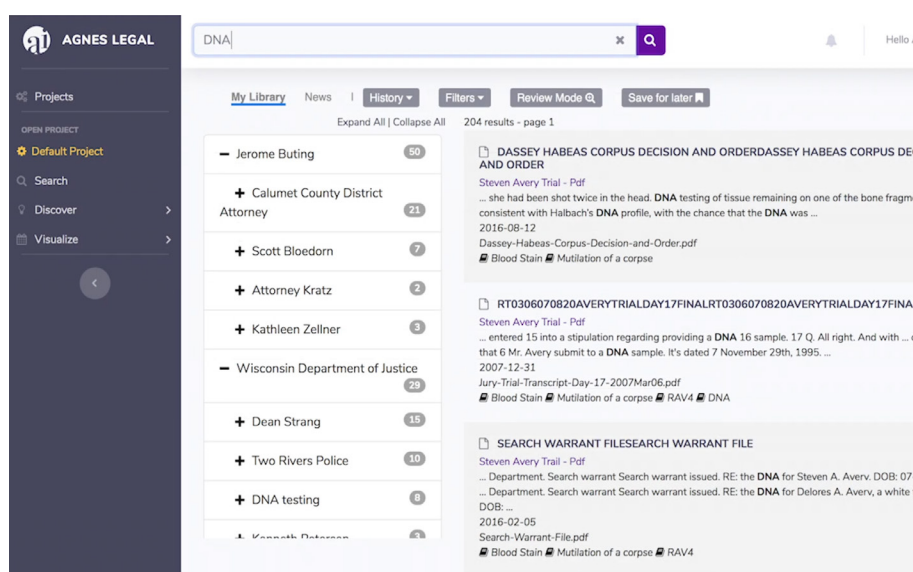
AGNES LEGAL

DNA

Hello

Projects

OPEN PROJECT

Default Project

Search

Discover

Visualize

My Library News | History Filters Review Mode Save for later

Expand All | Collapse All

204 results - page 1

– Jerome Buting 50

+ Calumet County District Attorney 21

+ Scott Bloedorn 7

+ Attorney Kratz 2

+ Kathleen Zellner 3

– Wisconsin Department of Justice 29

+ Dean Strang 15

+ Two Rivers Police 10

+ DNA testing 8

+ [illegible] 3

DASSEY HABEAS CORPUS DECISION AND ORDERDASSEY HABEAS CORPUS DE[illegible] AND ORDER

Steven Avery Trial - Pdf

... she had been shot twice in the head. **DNA** testing of tissue remaining on one of the bone fragm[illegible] consistent with Halbach's **DNA** profile, with the chance that the **DNA** was ...

2016-08-12

Dassey-Habeas-Corpus-Decision-and-Order.pdf

Blood Stain Mutilation of a corpse

RT0306070820AVERYTRIALDAY17FINALRT0306070820AVERYTRIALDAY17FINA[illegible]

Steven Avery Trial - Pdf

... entered 15 into a stipulation regarding providing a **DNA** 16 sample. 17 Q. All right. And with ... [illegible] that 6 Mr. Avery submit to a **DNA** sample. It's dated 7 November 29th, 1995. ...

2007-12-31

Jury-Trial-Transcript-Day-17-2007Mar06.pdf

Blood Stain Mutilation of a corpse RAV4 DNA

SEARCH WARRANT FILESEARCH WARRANT FILE

Steven Avery Trial - Pdf

... Department. Search warrant Search warrant issued. RE: the **DNA** for Steven A. Averv. DOB: 07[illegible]

... Department. Search warrant Search warrant issued. RE: the **DNA** for Delores A. Averv, a white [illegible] DOB: ...

2016-02-05

Search-Warrant-File.pdf

Blood Stain Mutilation of a corpse RAV4